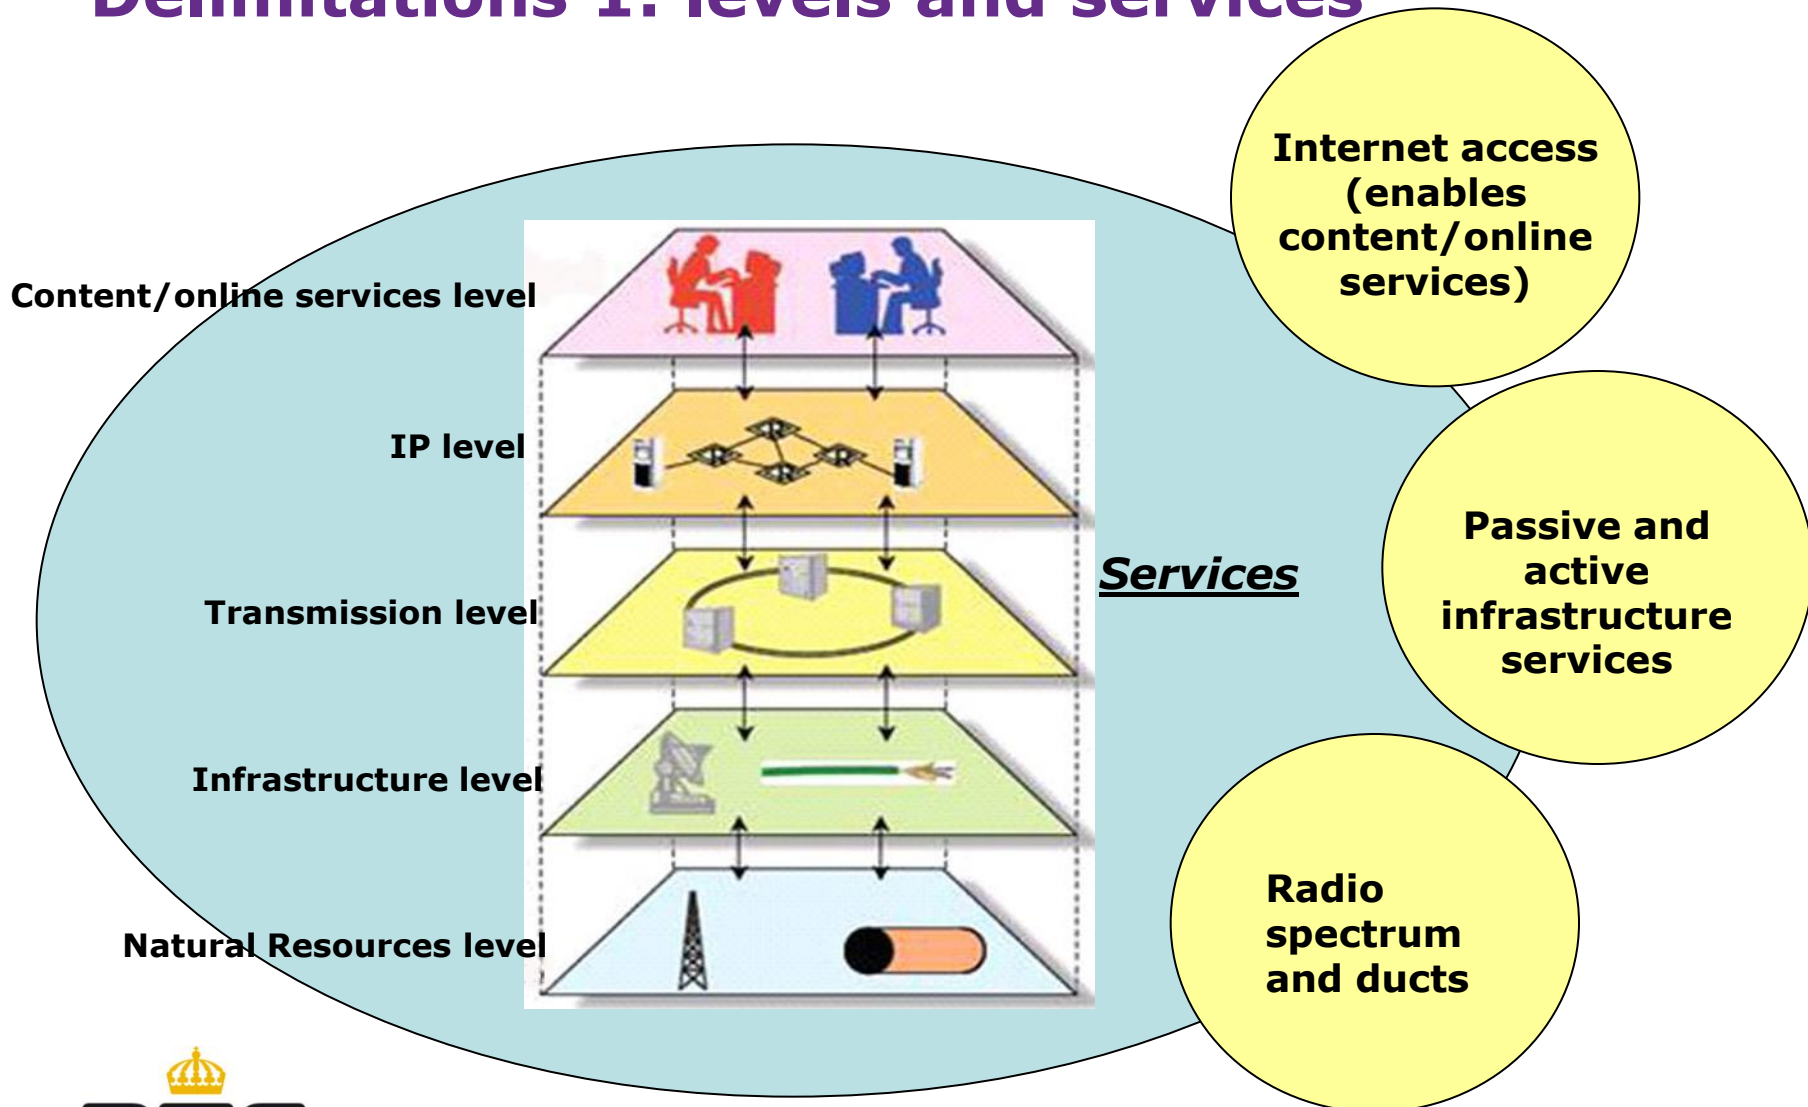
Delimitations 1: levels and services

Content/online services level

IP level

Transmission level

Infrastructure level

Natural Resources level

Services

Internet access (enables content/online services)

Passive and active infrastructure services

Radio spectrum and ducts